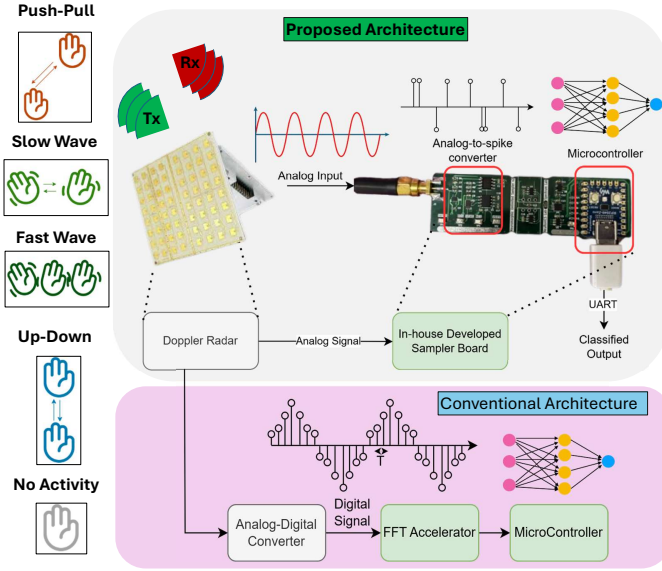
Push-Pull

Slow Wave

Fast Wave

Up-Down

No Activity

Proposed Architecture

Rx

Tx

Analog-to-spike converter

Microcontroller

Analog Input

UART

Classified Output

Doppler Radar

Analog Signal

In-house Developed Sampler Board

Conventional Architecture

T

Digital Signal

Analog-Digital Converter

FFT Accelerator

MicroController